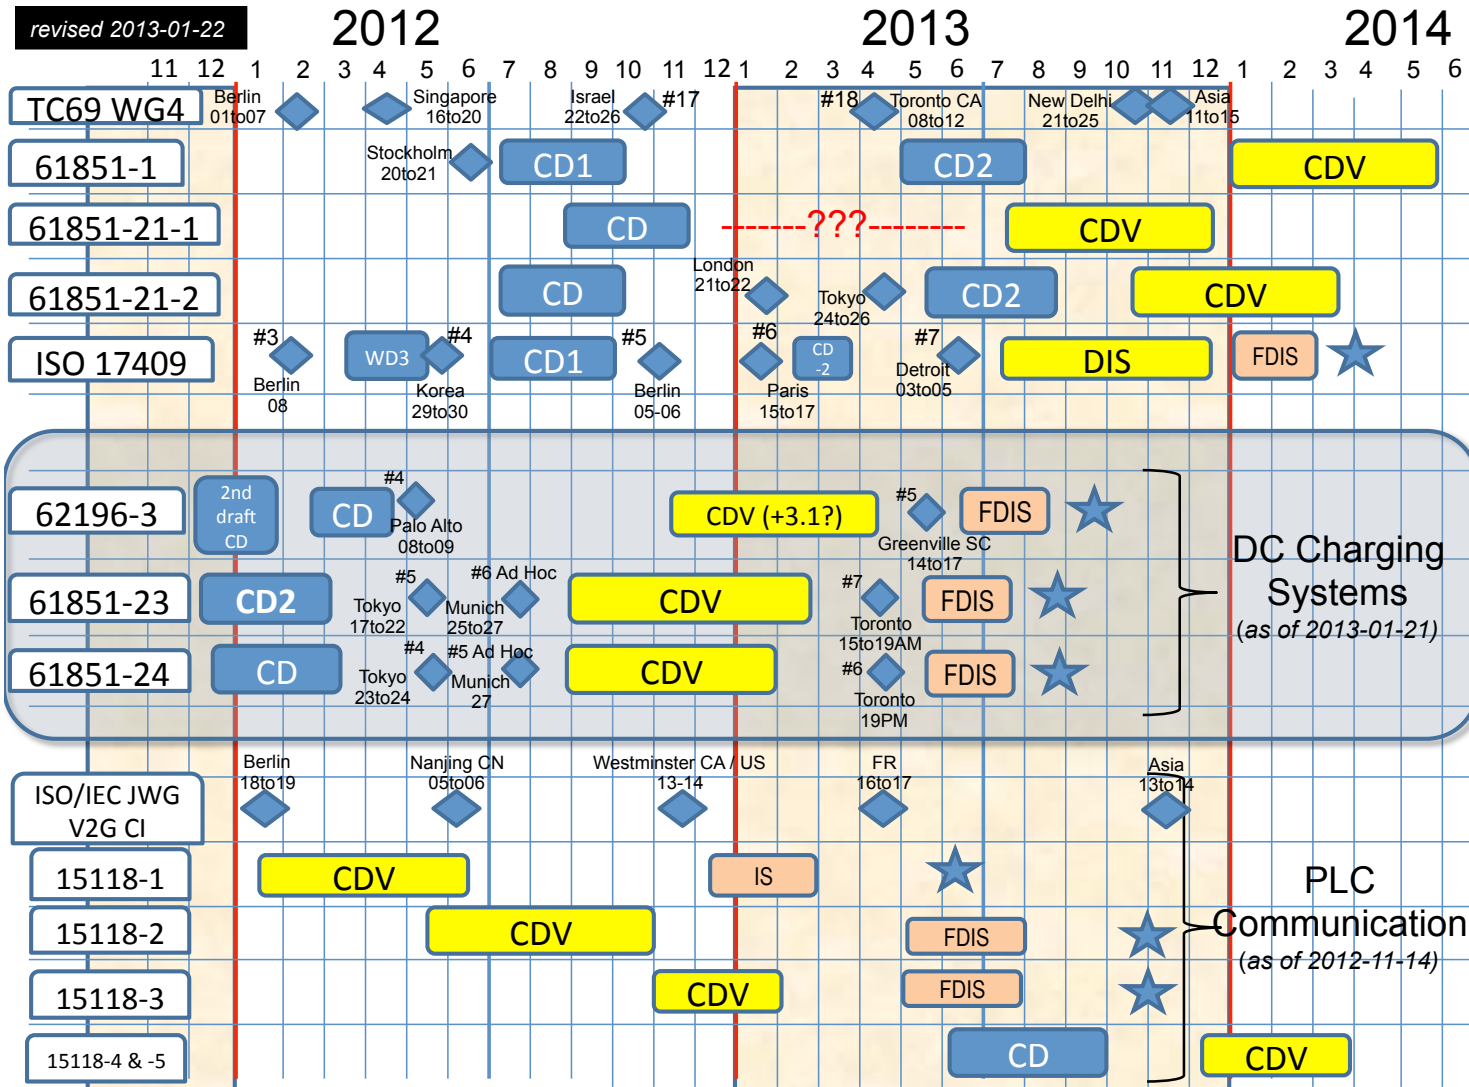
revised 2013-01-22

2012 2013 2014

11 12 1 2 3 4 5 6 7 8 9 10 11 12 1 2 3 4 5 6 7 8 9 10 11 12 1 2 3 4 5 6

TC69 WG4
Berlin 01to07
Singapore 16to20
Israel 22to26
#17
#18
Toronto CA 08to12
New Delhi 21to25
Asia 11to15

61851-1
Stockholm 20to21
CD1
CD2
CDV

61851-21-1
CD
-------???--------
CDV

61851-21-2
CD
London 21to22
Tokyo 24to26
CD2
CDV

ISO 17409
#3
Berlin 08
WD3
#4
Korea 29to30
CD1
#5
Berlin 05-06
#6
Paris 15to17
CD -2
#7
Detroit 03to05
DIS
FDIS

62196-3
2nd draft CD
CD
#4
Palo Alto 08to09
CDV (+3.1?)
#5
Greenville SC 14to17
FDIS

61851-23
CD2
#5
Tokyo 17to22
#6 Ad Hoc
Munich 25to27
CDV
#7
Toronto 15to19AM
FDIS

61851-24
CD
#4
Tokyo 23to24
#5 Ad Hoc
Munich 27
CDV
#6
Toronto 19PM
FDIS

DC Charging Systems
(as of 2013-01-21)

ISO/IEC JWG V2G CI
Berlin 18to19
Nanjing CN 05to06
Westminster CA / US 13-14
FR 16to17
Asia 13to14

15118-1
CDV
IS

15118-2
CDV
FDIS

15118-3
CDV
FDIS

15118-4 & -5
CD
CDV

PLC Communication
(as of 2012-11-14)